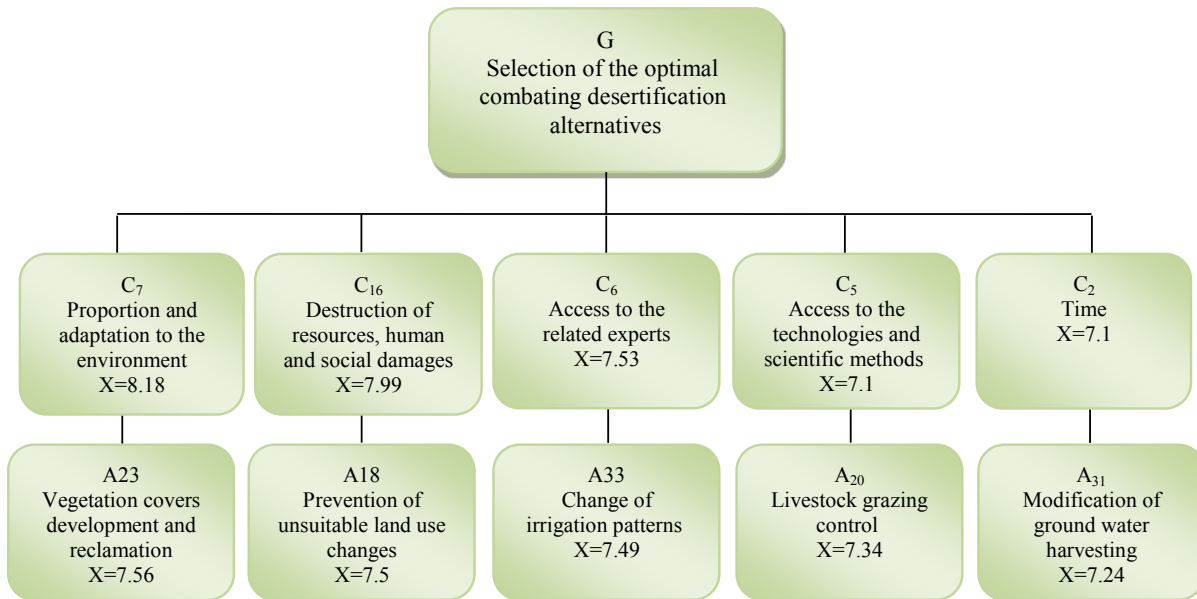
G
Selection of the optimal combating desertification alternatives

$C_7$
Proportion and adaptation to the environment
X=8.18

$C_{16}$
Destruction of resources, human and social damages
X=7.99

$C_6$
Access to the related experts
X=7.53

$C_5$
Access to the technologies and scientific methods
X=7.1

$C_2$
Time
X=7.1

A23
Vegetation covers development and reclamation
X=7.56

A18
Prevention of unsuitable land use changes
X=7.5

A33
Change of irrigation patterns
X=7.49

$A_{20}$
Livestock grazing control
X=7.34

$A_{31}$
Modification of ground water harvesting
X=7.24